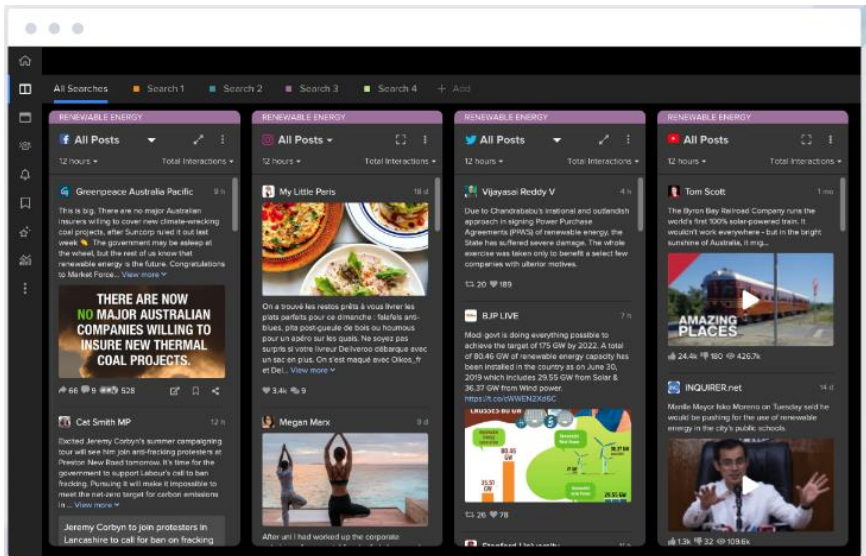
All Searches Search 1 Search 2 Search 3 Search 4 + Add

RENEWABLE ENERGY
All Posts
12 hours Total Interactions

Greenpeace Australia Pacific 9 h
This is big. There are no major Australian insurers willing to cover new climate-wrecking coal projects, after Suncorp ruled it out last week. The government may be asleep at the wheel, but the rest of us know that renewable energy is the future. Congratulations to Market Force... View more

THERE ARE NOW NO MAJOR AUSTRALIAN COMPANIES WILLING TO INSURE NEW THERMAL COAL PROJECTS.

66 9 528

Cat Smith MP 12 h
Excited Jeremy Corbyn's summer campaigning tour will see him join anti-fracking protesters at Preston New Road tomorrow. It's time for the government to support Labour's call to ban fracking. Pursuing it will make it impossible to meet the net-zero target for carbon emissions in... View more

Jeremy Corbyn to join protesters in Lancashire to call for ban on fracking

RENEWABLE ENERGY
All Posts
12 hours Total Interactions

My Little Paris 18 d
On a trouvé les restos prêts à vous livrer les plats parfaits pour ce dimanche : falafels anti-blues, pita post-gueule de bois ou houmous pour un apéro sur les quais. Ne soyez pas surpris si votre livreur Deliveroo débarque avec un sac en plus. On s'est maqué avec Oikos_fr et Del... View more

3.4k 9

Megan Marx 8 d
After uni I had worked up the corporate

RENEWABLE ENERGY
All Posts
12 hours Total Interactions

Vijayasai Reddy V 4 h
Due to Chandrababu's irrational and outlandish approach in signing Power Purchase Agreements (PPAS) of renewable energy, the State has suffered severe damage. The whole exercise was taken only to benefit a select few companies with ulterior motives.

20 189

BJP LIVE 7 h
Modi govt is doing everything possible to achieve the target of 175 GW by 2022. A total of 80.46 GW of renewable energy capacity has been installed in the country as on June 30, 2019 which includes 29.55 GW from Solar & 36.37 GW from Wind power.
https://t.co/cWWEN2Xd6C

26 78

Stanford University

RENEWABLE ENERGY
All Posts
12 hours Total Interactions

Tom Scott 1 mo
The Byron Bay Railroad Company runs the world's first 100% solar-powered train. It wouldn't work everywhere - but in the bright sunshine of Australia, it mig...

AMAZING PLACES

24.4k 180 426.7k

INQUIRER.net 14 d
Manila Mayor Isko Moreno on Tuesday said he would be pushing for the use of renewable energy in the city's public schools.

13k 32 109.6k